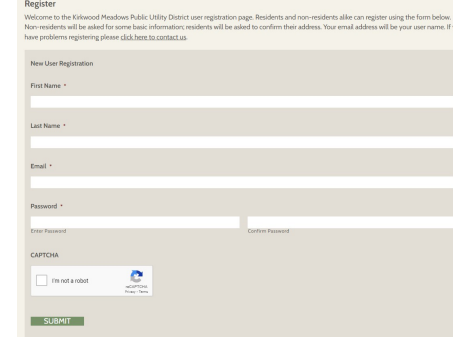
Register

Welcome to the Kirkwood Meadows Public Utility District user registration page. Residents and non-residents alike can register using the form below. Non-residents will be asked for some basic information; residents will be asked to confirm their address. Your email address will be your user name. If you have problems registering please click here to contact us.

New User Registration

First Name *

Last Name *

Email *

Password *

Enter Password

Confirm Password

CAPTCHA

I'm not a robot

reCAPTCHA
Privacy - Terms

SUBMIT